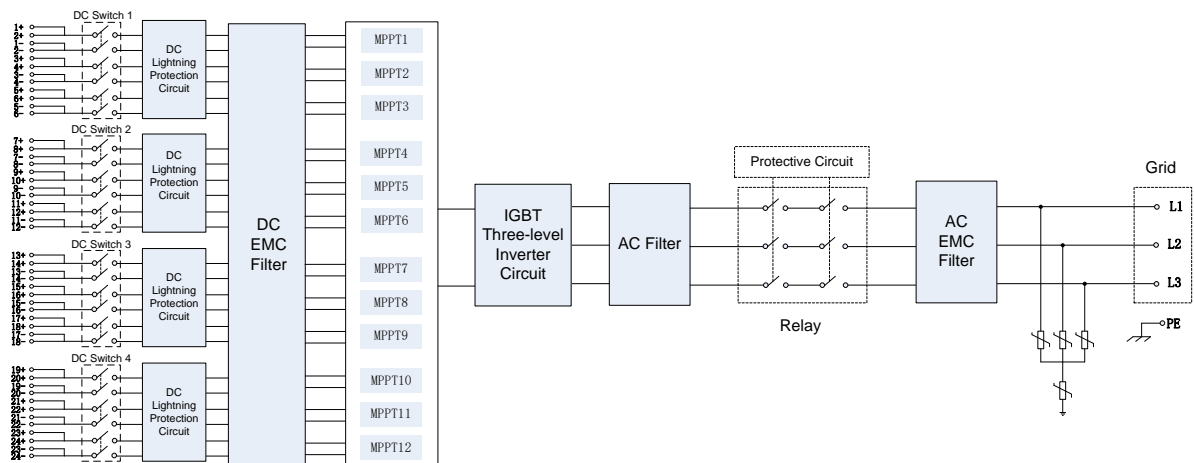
DC Switch 1
1+
2+
1-
2-
3+
4+
3-
4-
5+
6+
5-
6-
DC Lightning Protection Circuit
DC Switch 2
7+
8+
7-
8-
9+
10+
9-
10-
11+
12+
11-
12-
DC Lightning Protection Circuit
DC Switch 3
13+
14+
13-
14-
15+
16+
15-
16-
17+
18+
17-
18-
DC Lightning Protection Circuit
DC Switch 4
19+
20+
19-
20-
21+
22+
21-
22-
23+
24+
23-
24-
DC Lightning Protection Circuit
DC EMC Filter
MPPT1
MPPT2
MPPT3
MPPT4
MPPT5
MPPT6
MPPT7
MPPT8
MPPT9
MPPT10
MPPT11
MPPT12
IGBT Three-level Inverter Circuit
AC Filter
Protective Circuit
Relay
AC EMC Filter
Grid
L1
L2
L3
PE